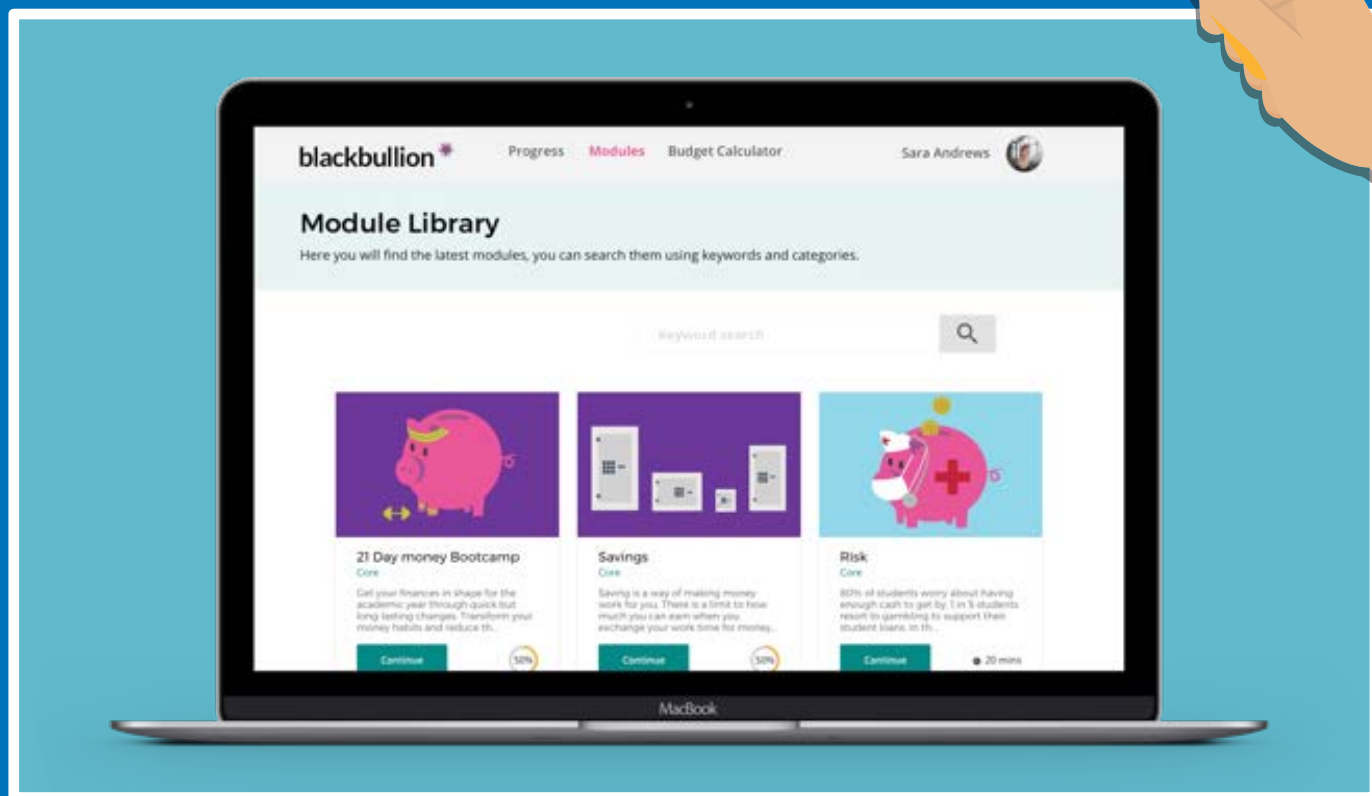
blackbullion

Progress Modules Budget Calculator

Sara Andrews

Module Library

Here you will find the latest modules, you can search them using keywords and categories.

Keyword search

21 Day money Bootcamp

Core

Get your finances in shape for the academic year through quick but long lasting changes. Transform your money habits and reduce th...

Continue

50%

Savings

Core

Saving is a way of making money work for you. There is a limit to how much you can earn when you exchange your work time for money...

Continue

50%

Risk

Core

80% of students worry about having enough cash to get by. 1 in 5 students resort to gambling to support their student loans. In th...

Continue

20 mins

MacBook